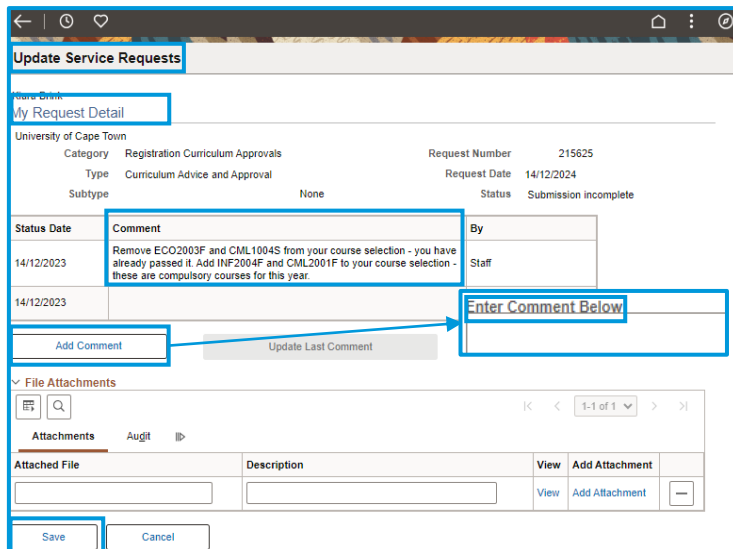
Update Service Requests

Klara Brink
My Request Detail

University of Cape Town

Category Registration Curriculum Approvals
Type Curriculum Advice and Approval
Subtype None

Request Number 215625
Request Date 14/12/2024
Status Submission incomplete

| Status Date | Comment | By |
|---|---|---|
| 14/12/2023 | Remove ECO2003F and CML1004S from your course selection - you have already passed it. Add INF2004F and CML2001F to your course selection - these are compulsory courses for this year. | Staff |
| 14/12/2023 | | |

Enter Comment Below

Add Comment
Update Last Comment

File Attachments

1-1 of 1

Attachments Audit

| Attached File | Description | View | Add Attachment |
|---|---|---|---|
| | | View | Add Attachment |

Save
Cancel